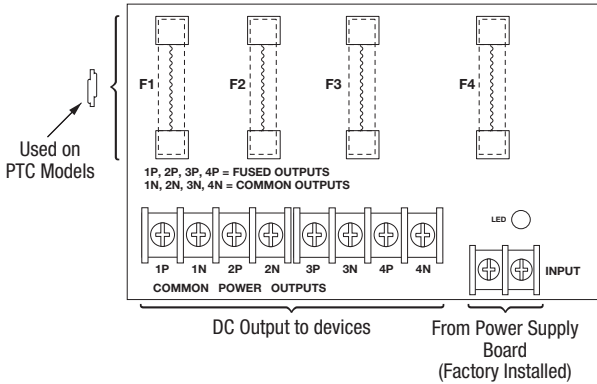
Used on PTC Models

F1

F2

F3

F4

1P, 2P, 3P, 4P = FUSED OUTPUTS
1N, 2N, 3N, 4N = COMMON OUTPUTS

LED

1P 1N 2P 2N 3P 3N 4P 4N

COMMON POWER OUTPUTS

INPUT

DC Output to devices

From Power Supply Board (Factory Installed)